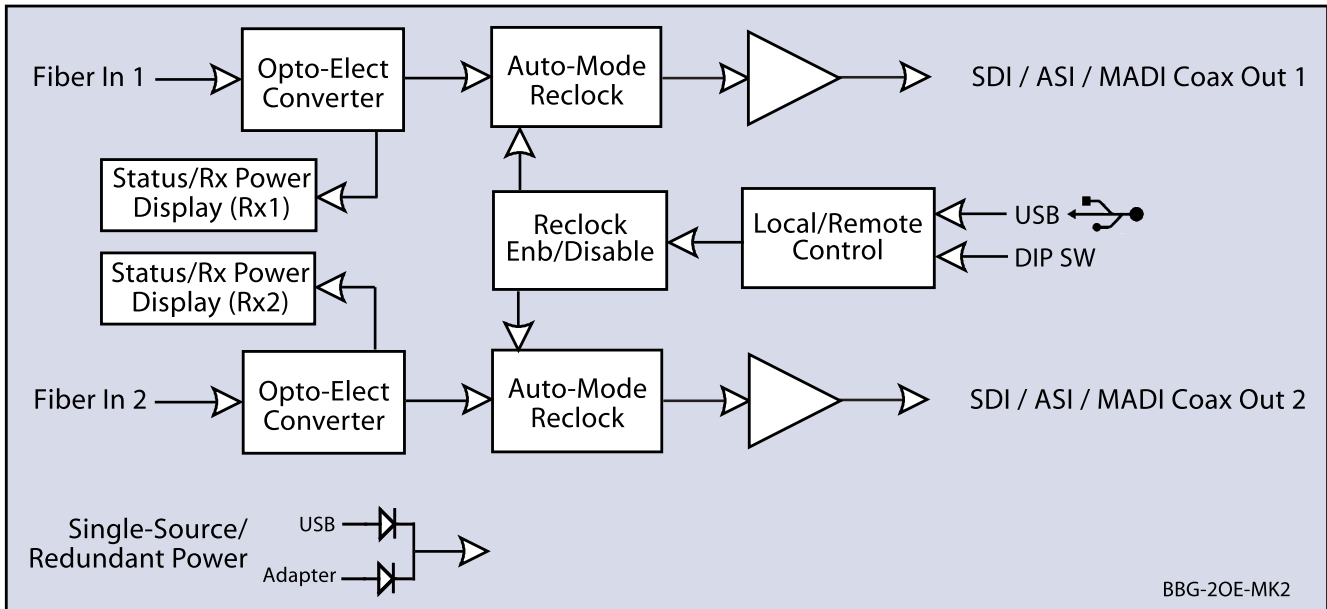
Fiber In 1

Opto-Elect Converter

Auto-Mode Reclock

SDI / ASI / MADI Coax Out 1

Status/Rx Power Display (Rx1)

Reclock Enb/Disable

Local/Remote Control

USB

DIP SW

Status/Rx Power Display (Rx2)

Fiber In 2

Opto-Elect Converter

Auto-Mode Reclock

SDI / ASI / MADI Coax Out 2

Single-Source/ Redundant Power

USB

Adapter

BBG-2OE-MK2